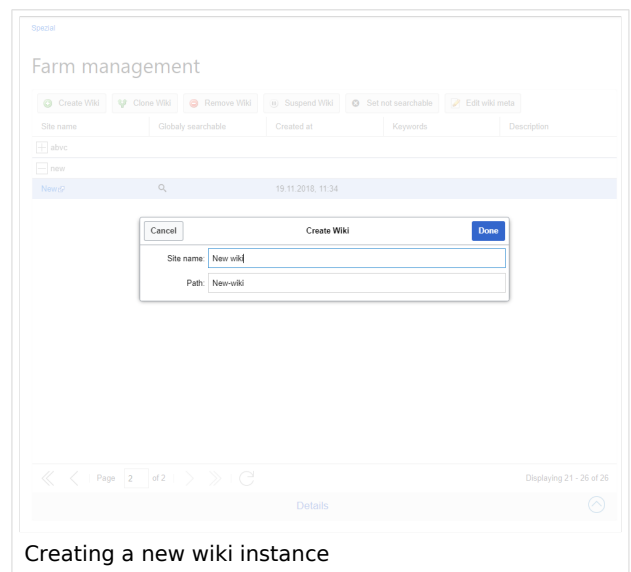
Spezial

Farm management

Create Wiki | Clone Wiki | Remove Wiki | Suspend Wiki | Set not searchable | Edit wiki meta

| Site name | Globally searchable | Created at | Keywords | Description |
|---|---|---|---|---|
| abvc | | | | |
| new | | | | |
| New | | 19.11.2018, 11:34 | | |

Cancel | Create Wiki | Done

Site name: New wiki

Path: New-wiki

Page 2 of 2

Displaying 21 - 26 of 26

Details

Creating a new wiki instance